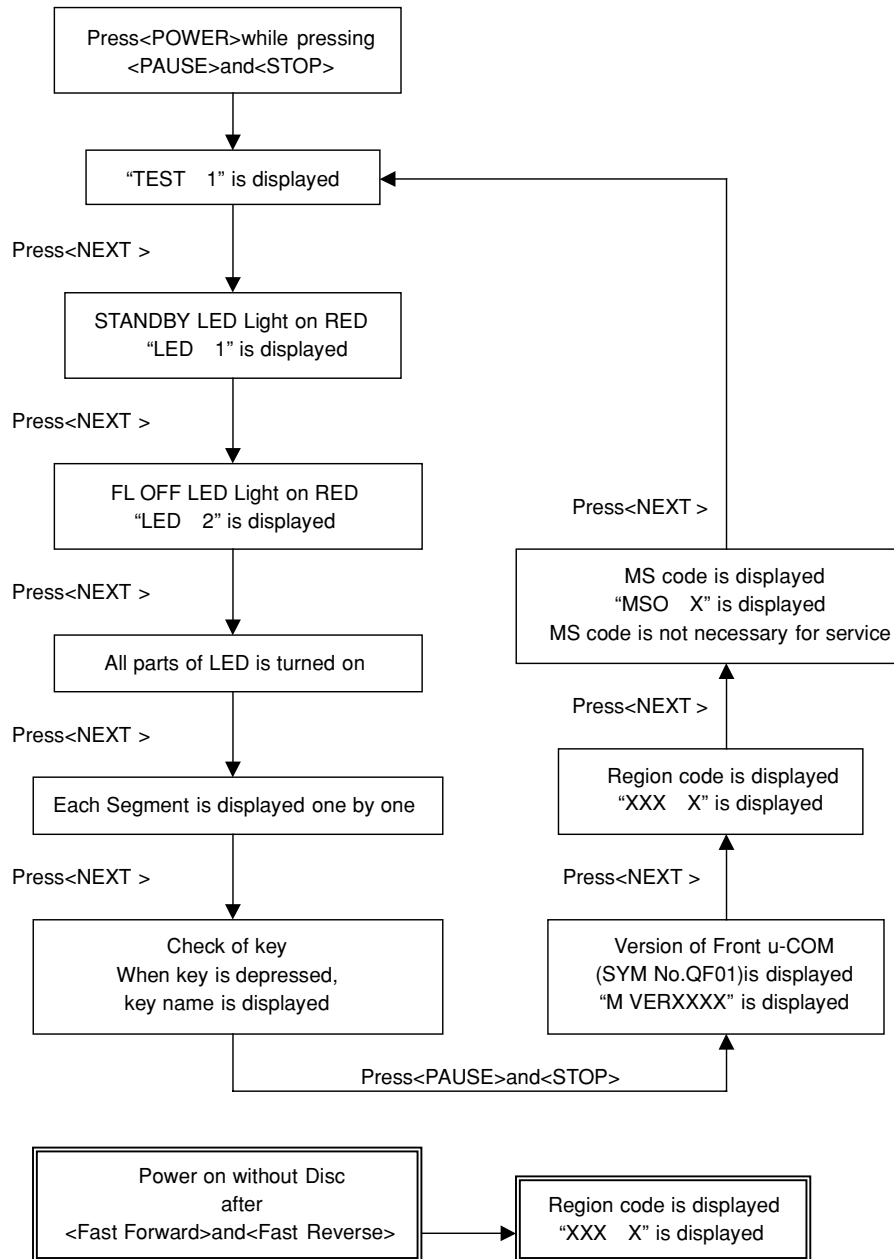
Press<POWER>while pressing <PAUSE>and<STOP>

"TEST 1" is displayed

Press<NEXT >

STANDBY LED Light on RED
"LED 1" is displayed

Press<NEXT >

FL OFF LED Light on RED
"LED 2" is displayed

Press<NEXT >

All parts of LED is turned on

Press<NEXT >

Each Segment is displayed one by one

Press<NEXT >

Check of key
When key is depressed, key name is displayed

Press<PAUSE>and<STOP>

Version of Front u-COM
(SYM No.QF01)is displayed
"M VERXXXX" is displayed

Press<NEXT >

Region code is displayed
"XXX X" is displayed

Press<NEXT >

MS code is displayed
"MSO X" is displayed
MS code is not necessary for service

Press<NEXT >

Power on without Disc
after
<Fast Forward>and<Fast Reverse>

Region code is displayed
"XXX X" is displayed